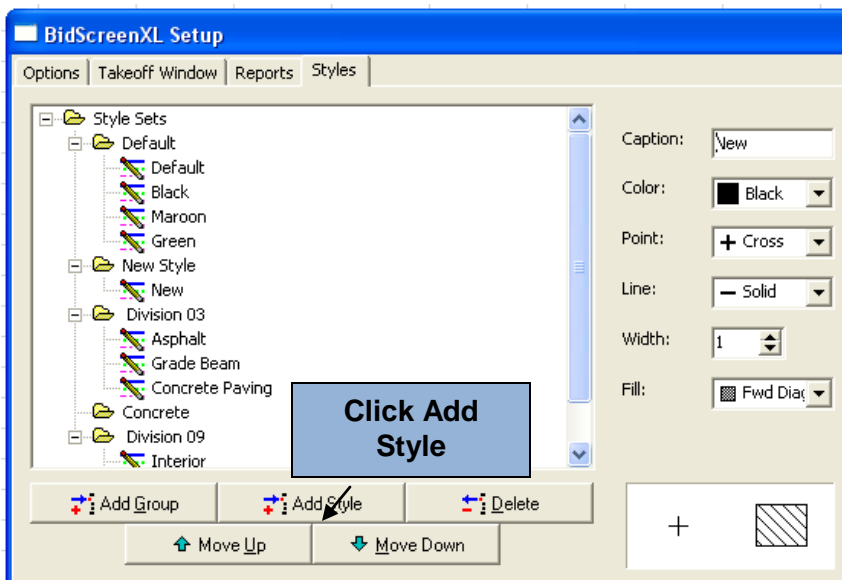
BidScreenXL Setup

Options | Takeoff Window | Reports | Styles

Style Sets
Default
Default
Black
Maroon
Green
New Style
New
Division 03
Asphalt
Grade Beam
Concrete Paving
Concrete
Division 09
Interior

Click Add Style

Caption: New
Color: Black
Point: + Cross
Line: — Solid
Width: 1
Fill: Fwd Diag

Add Group | Add Style | Delete
Move Up | Move Down

+